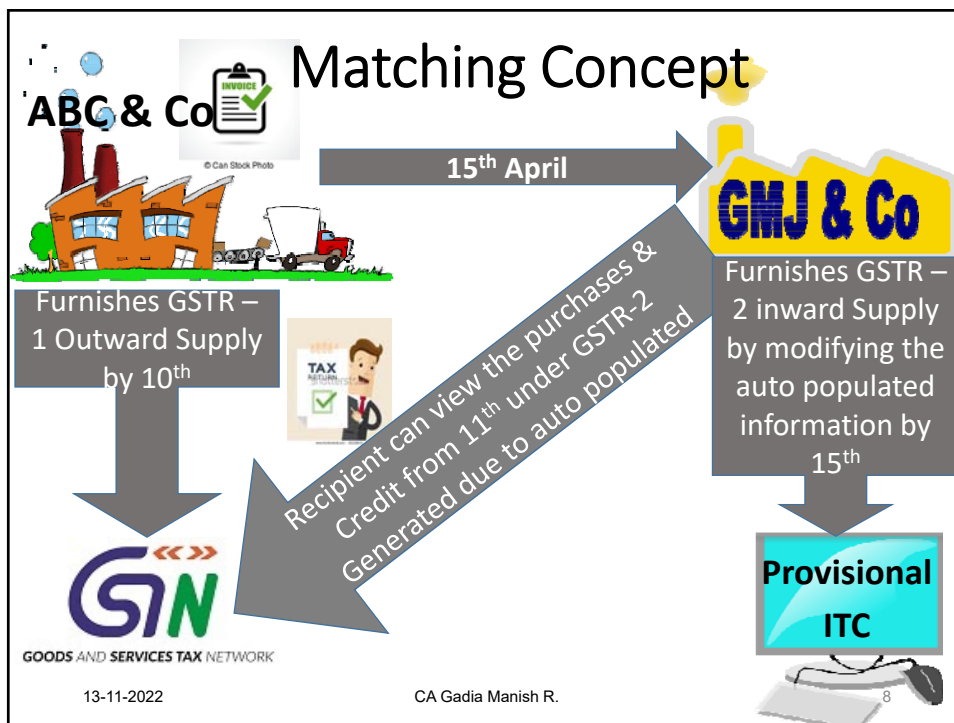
Matching Concept

ABC & Co

INVOICE

© Can Stock Photo

15$^{th}$ April

GMJ & Co

Furnishes GSTR – 1 Outward Supply by 10$^{th}$

TAX RETURN

Recipient can view the purchases & Credit from 11$^{th}$ under GSTR-2 Generated due to auto populated

Furnishes GSTR – 2 inward Supply by modifying the auto populated information by 15$^{th}$

GSTN

GOODS AND SERVICES TAX NETWORK

Provisional ITC

13-11-2022

CA Gadia Manish R.

8